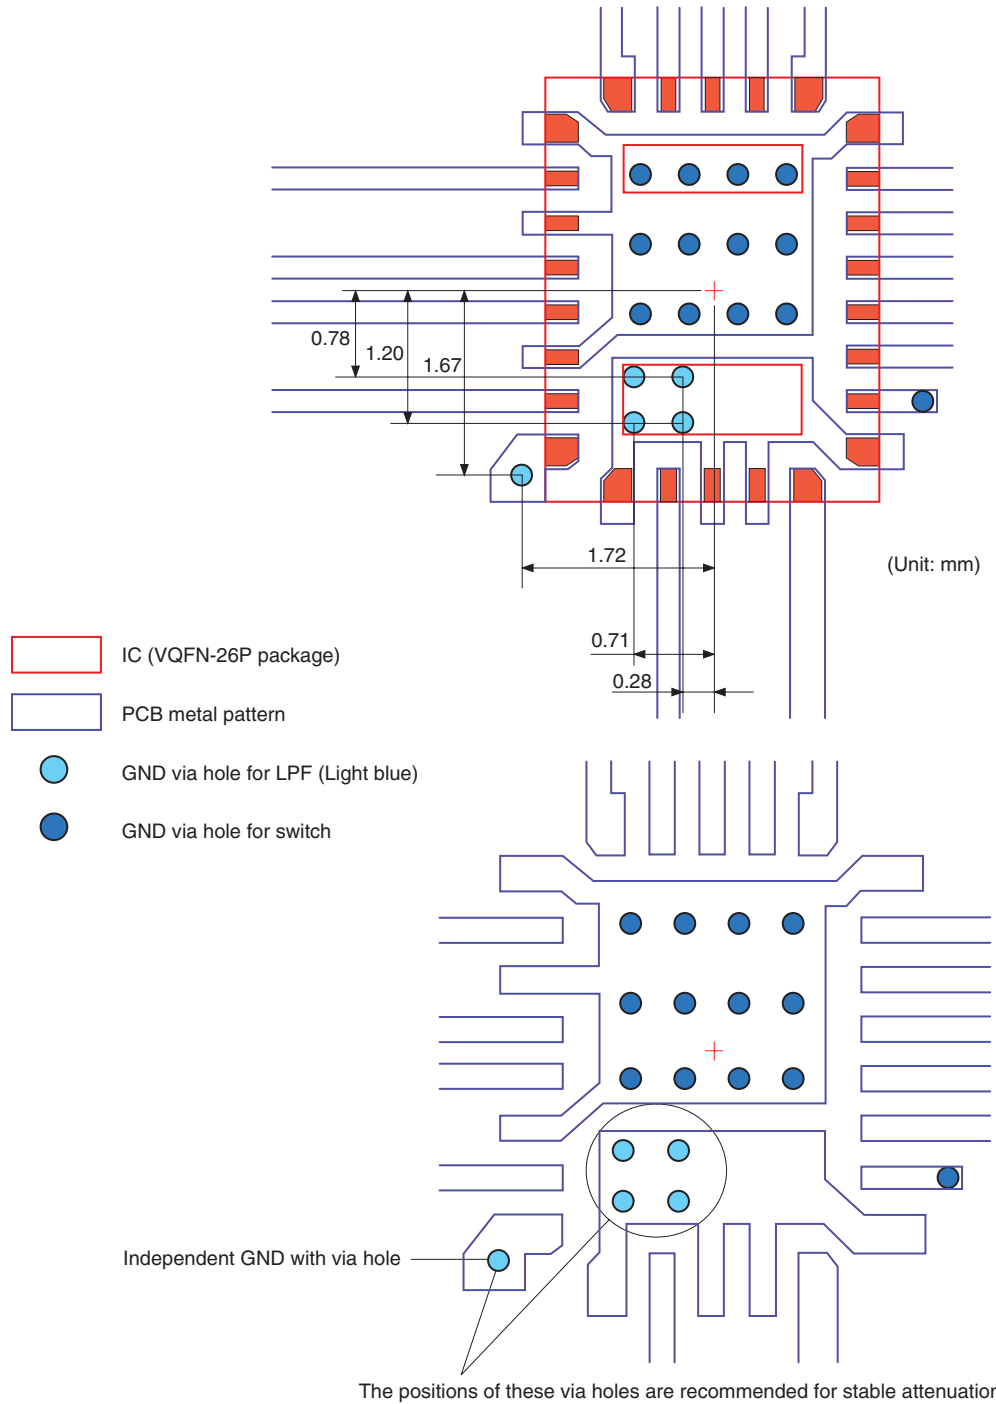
0.78
1.20
1.67
1.72
(Unit: mm)
0.71
0.28

IC (VQFN-26P package)

PCB metal pattern

GND via hole for LPF (Light blue)

GND via hole for switch

Independent GND with via hole

The positions of these via holes are recommended for stable attenuatior